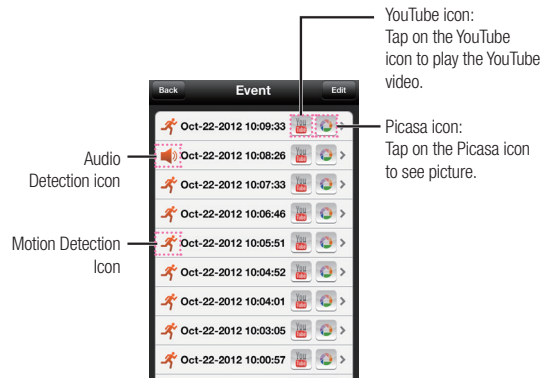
YouTube icon:
Tap on the YouTube icon to play the YouTube video.

Back

Event

Edit

Oct-22-2012 10:09:33

You Tube

Picasa icon:
Tap on the Picasa icon to see picture.

Audio Detection icon

Oct-22-2012 10:08:26

You Tube

Oct-22-2012 10:07:33

You Tube

Oct-22-2012 10:06:46

You Tube

Motion Detection Icon

Oct-22-2012 10:05:51

You Tube

Oct-22-2012 10:04:52

You Tube

Oct-22-2012 10:04:01

You Tube

Oct-22-2012 10:03:05

You Tube

Oct-22-2012 10:00:57

You Tube